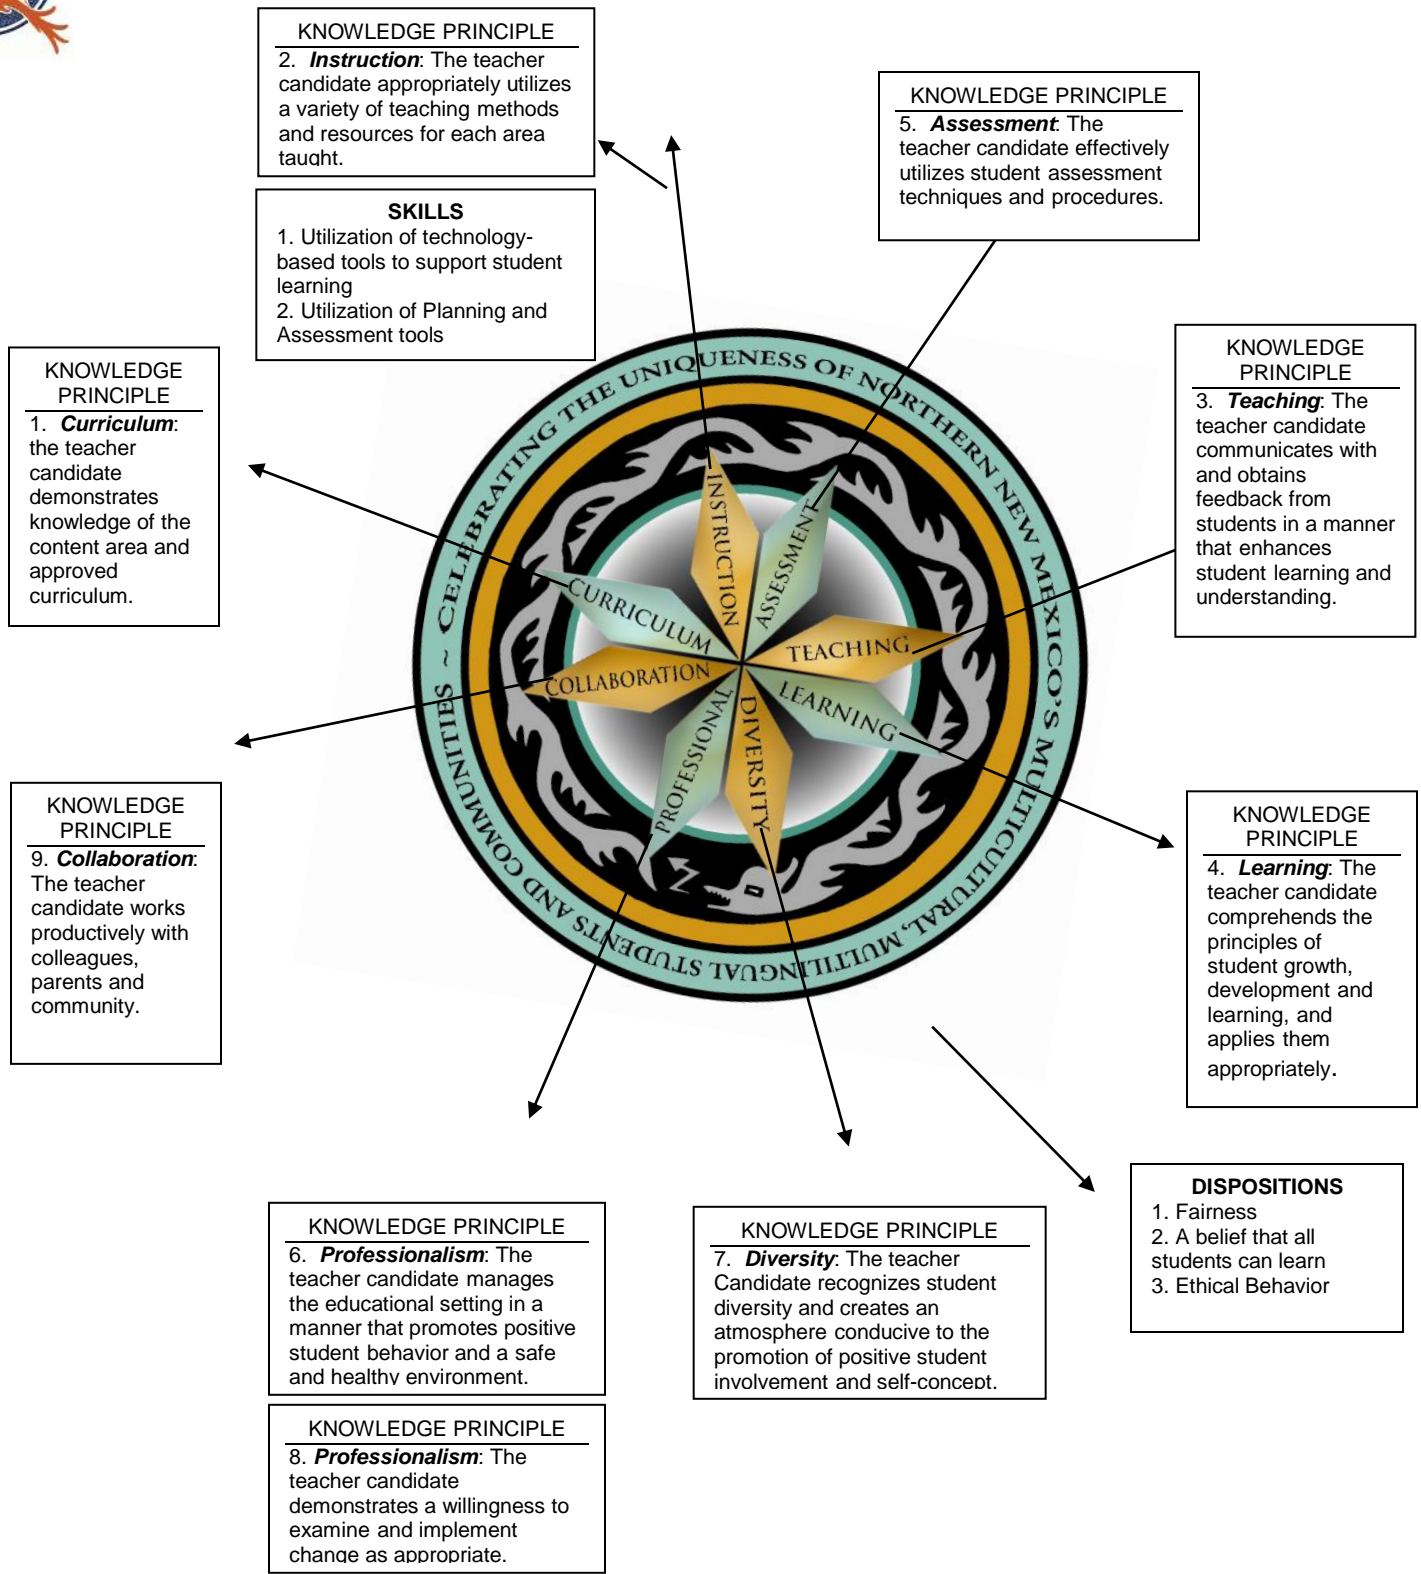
KNOWLEDGE PRINCIPLE
2. *Instruction*: The teacher candidate appropriately utilizes a variety of teaching methods and resources for each area taught.

SKILLS
1. Utilization of technology-based tools to support student learning
2. Utilization of Planning and Assessment tools

KNOWLEDGE PRINCIPLE
5. *Assessment*: The teacher candidate effectively utilizes student assessment techniques and procedures.

KNOWLEDGE PRINCIPLE
1. *Curriculum*: the teacher candidate demonstrates knowledge of the content area and approved curriculum.

KNOWLEDGE PRINCIPLE
3. *Teaching*: The teacher candidate communicates with and obtains feedback from students in a manner that enhances student learning and understanding.

CELEBRATING THE UNIQUENESS OF NORTHERN NEW MEXICO'S MULTICULTURAL, MULTILINGUAL STUDENTS AND COMMUNITIES ~

INSTRUCTION
ASSESSMENT
CURRICULUM
TEACHING
COLLABORATION
LEARNING
PROFESSIONAL
DIVERSITY

KNOWLEDGE PRINCIPLE
9. *Collaboration*: The teacher candidate works productively with colleagues, parents and community.

KNOWLEDGE PRINCIPLE
4. *Learning*: The teacher candidate comprehends the principles of student growth, development and learning, and applies them appropriately.

DISPOSITIONS
1. Fairness
2. A belief that all students can learn
3. Ethical Behavior

KNOWLEDGE PRINCIPLE
6. *Professionalism*: The teacher candidate manages the educational setting in a manner that promotes positive student behavior and a safe and healthy environment.

KNOWLEDGE PRINCIPLE
7. *Diversity*: The teacher Candidate recognizes student diversity and creates an atmosphere conducive to the promotion of positive student involvement and self-concept.

KNOWLEDGE PRINCIPLE
8. *Professionalism*: The teacher candidate demonstrates a willingness to examine and implement change as appropriate.